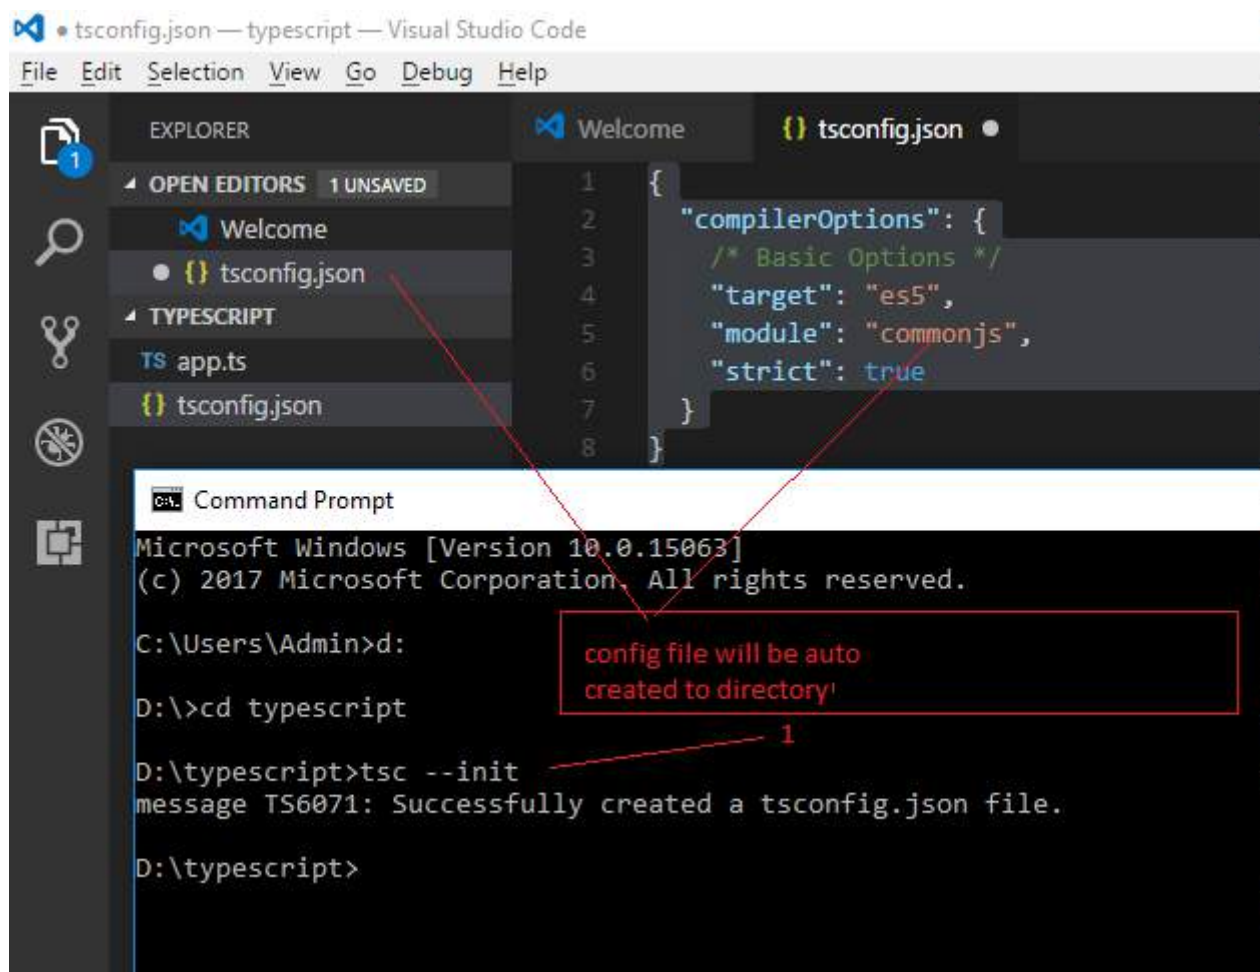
● tsconfig.json — typescript — Visual Studio Code

File Edit Selection View Go Debug Help

1

EXPLORER

OPEN EDITORS 1 UNSAVED

Welcome

● {} tsconfig.json

TYPESCRIPT

TS app.ts

{} tsconfig.json

Welcome

{} tsconfig.json ●

1 {
2 "compilerOptions": {
3 /* Basic Options */
4 "target": "es5",
5 "module": "commonjs",
6 "strict": true
7 }
8 }

Command Prompt

Microsoft Windows [Version 10.0.15063]
(c) 2017 Microsoft Corporation. All rights reserved.

C:\Users\Admin>d:

D:\>cd typescript

D:\typescript>tsc --init
message TS6071: Successfully created a tsconfig.json file.

D:\typescript>

config file will be auto created to directory

1